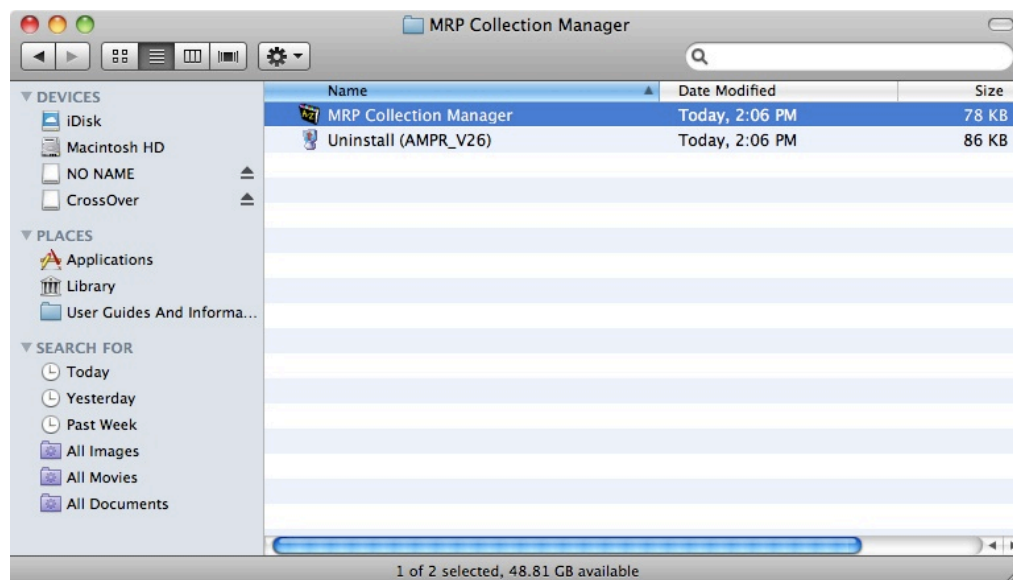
MRP Collection Manager

DEVICES
iDisk
Macintosh HD
NO NAME
CrossOver

PLACES
Applications
Library
User Guides And Informa...

SEARCH FOR
Today
Yesterday
Past Week
All Images
All Movies
All Documents

| Name | Date Modified | Size |
|---|---|---|
| MRP Collection Manager | Today, 2:06 PM | 78 KB |
| Uninstall (AMPR_V26) | Today, 2:06 PM | 86 KB |

1 of 2 selected, 48.81 GB available